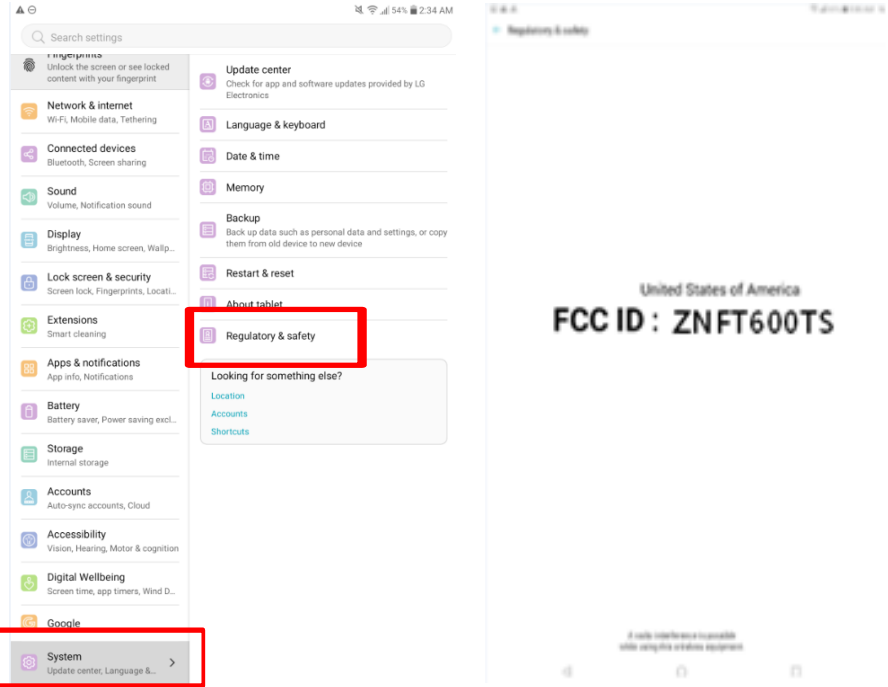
54% 2:34 AM

Search settings

Fingerprints
Unlock the screen or see locked content with your fingerprint

Network & internet
Wi-Fi, Mobile data, Tethering

Connected devices
Bluetooth, Screen sharing

Sound
Volume, Notification sound

Display
Brightness, Home screen, Wallp...

Lock screen & security
Screen lock, Fingerprints, Locati...

Extensions
Smart cleaning

Apps & notifications
App info, Notifications

Battery
Battery saver, Power saving excl...

Storage
Internal storage

Accounts
Auto-sync accounts, Cloud

Accessibility
Vision, Hearing, Motor & cognition

Digital Wellbeing
Screen time, app timers, Wind D...

Google

System
Update center, Language &...

Update center
Check for app and software updates provided by LG Electronics

Language & keyboard

Date & time

Memory

Backup
Back up data such as personal data and settings, or copy them from old device to new device

Restart & reset

About tablet

Regulatory & safety

Looking for something else?
Location
Accounts
Shortcuts

Regulatory & safety

United States of America
FCC ID : ZNFT600TS

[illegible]